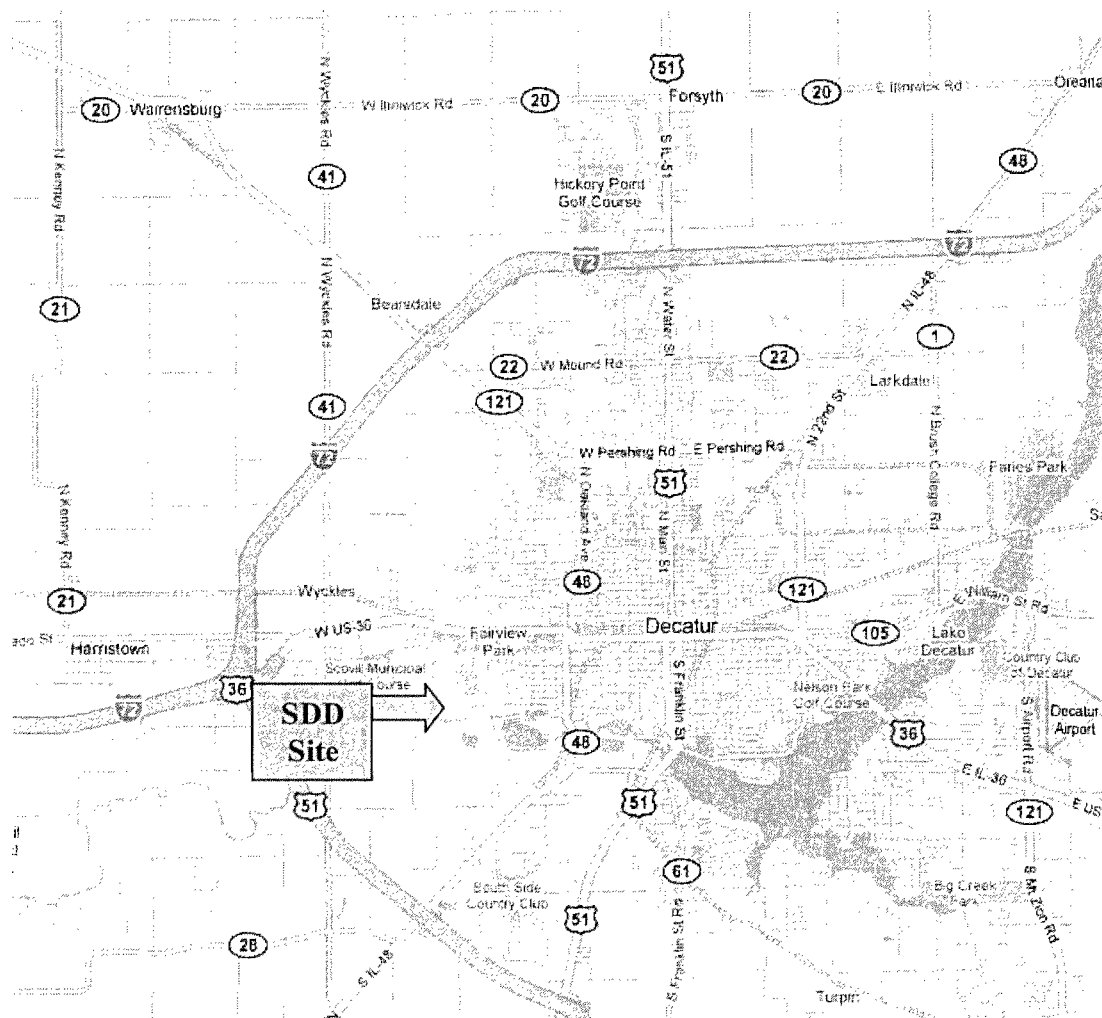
51
20 Warrensburg
W Ilinwick Rd
20
Forsyth
20
E Ilinwick Rd
Oreana
N Wyckles Rd
N Kenney Rd
41
S US 51
Hickory Point Golf Course
48
72
72
21
N Wyckles Rd
Bearsdale
N Water St
N IL-48
22
W Mound Rd
22
1
Larkdale
41
121
N 22nd St
N Bush College Rd
72
W Pershing Rd
E Pershing Rd
51
Faries Park
N Kenney Rd
N Oakland Ave
N Main St
48
21
Wyckles
121
E William St Rd
W US-36
ado St
Harristown
Fairview Park
Decatur
105
Lake Decatur
Scovill Municipal Course
Country Club of Decatur
72
36
SDD Site
Nelson Park Golf Course
S Franklin St
36
Decatur Airport
S Airport Rd
48
E IL-36
51
51
121
E US
61
South Side Country Club
51
S Franklin St Rd
Big Creek Park
S Mt Zion Rd
28
S IL-48
Turpin